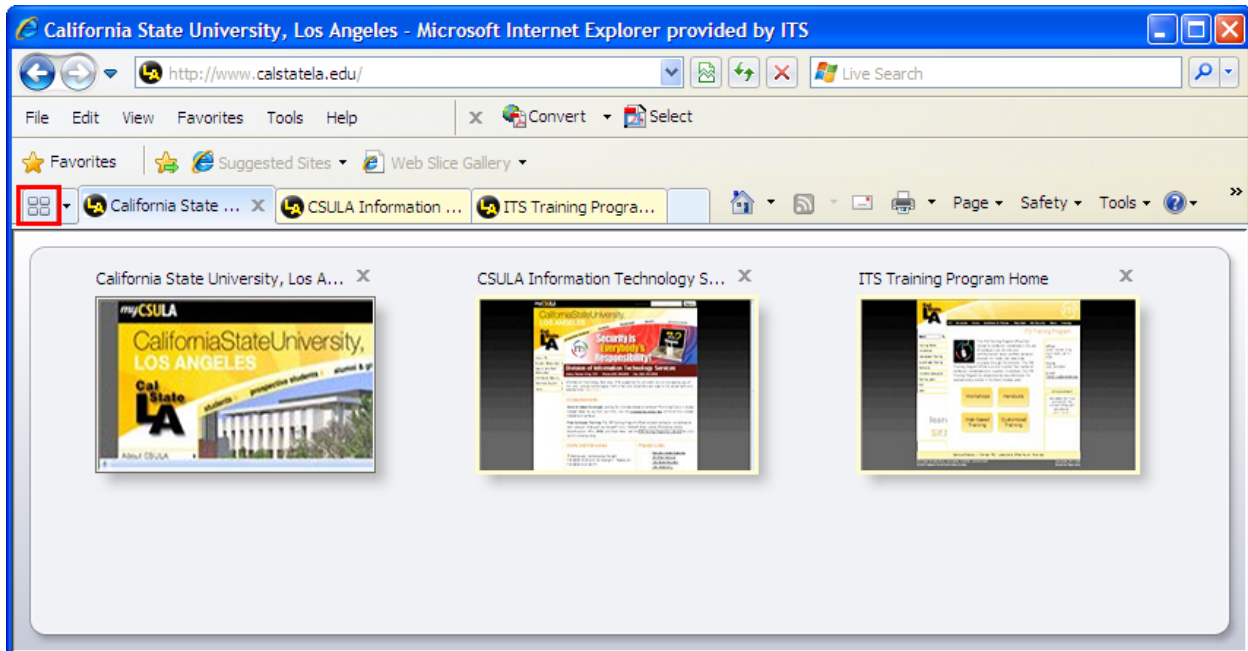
California State University, Los Angeles - Microsoft Internet Explorer provided by ITS

http://www.calstatela.edu/

Live Search

File Edit View Favorites Tools Help

Convert Select

Favorites Suggested Sites Web Slice Gallery

California State ... CSULA Information ... ITS Training Progra...

Page Safety Tools

California State University, Los A...

myCSULA

CaliforniaStateUniversity, LOS ANGELES

Cal State LA

students prospective students alumni & g

About CSULA

CSULA Information Technology S...

Security is Everybody's Responsibility!

Division of Information Technology Services

ITS Training Program Home

Workshops Handouts Web Based Training Customized Training